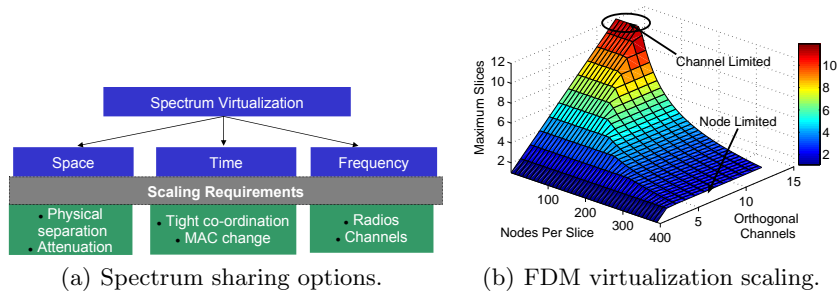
Spectrum Virtualization

Space

Time

Frequency

Scaling Requirements

• Physical separation
• Attenuation

• Tight co-ordination
• MAC change

• Radios
• Channels

(a) Spectrum sharing options.

Maximum Slices

12
10
8
6
4
2

Channel Limited

Node Limited

10
8
6
4
2

100
200
300
400

Nodes Per Slice

5
10
15

Orthogonal Channels

(b) FDM virtualization scaling.